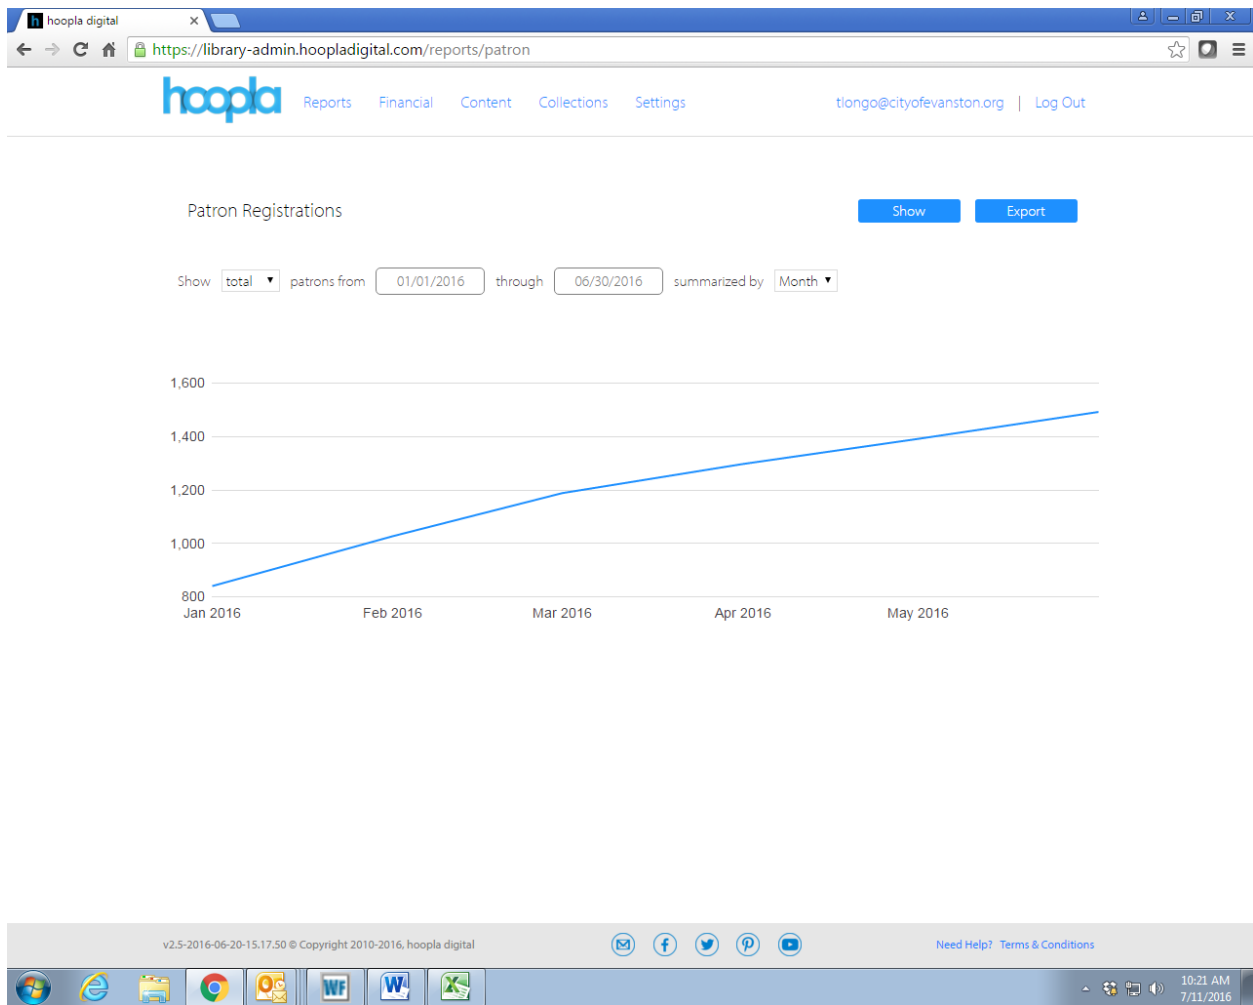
hoopla digital ×

https://library-admin.hoopladigital.com/reports/patron

hoopla Reports Financial Content Collections Settings tlongo@cityofevanston.org | Log Out

Patron Registrations

Show Export

Show total patrons from 01/01/2016 through 06/30/2016 summarized by Month

1,600
1,400
1,200
1,000
800
Jan 2016 Feb 2016 Mar 2016 Apr 2016 May 2016

v2.5-2016-06-20-15.17.50 © Copyright 2010-2016, hoopla digital

Need Help? Terms & Conditions

10:21 AM
7/11/2016